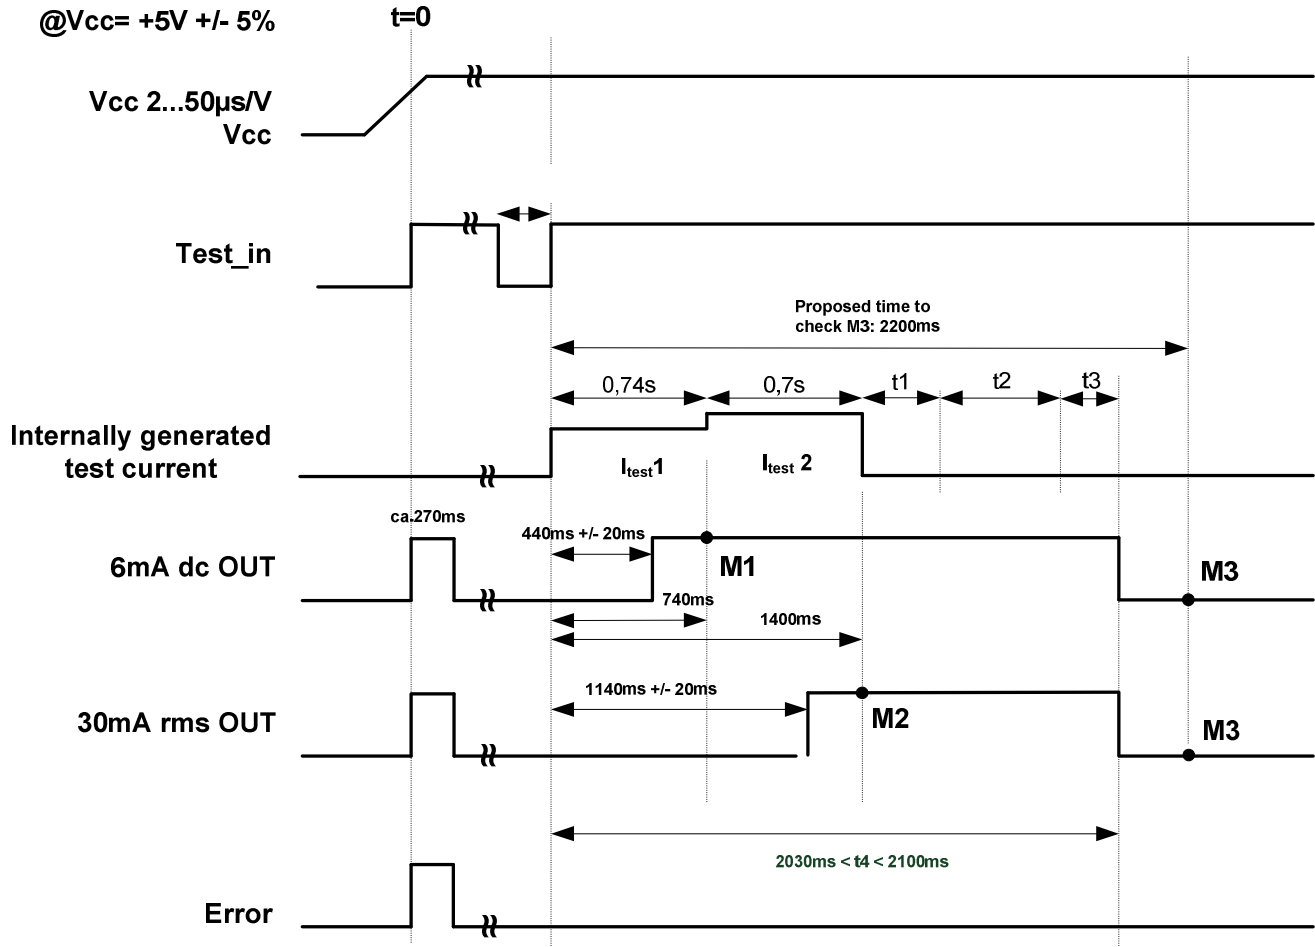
@Vcc= +5V +/- 5%

t=0

Vcc 2...50µs/V
Vcc

Test_in

Proposed time to check M3: 2200ms

0,74s

0,7s

t1

t2

t3

Internally generated test current

$I_{test}1$

$I_{test}$ 2

ca.270ms

440ms +/- 20ms

6mA dc OUT

M1

M3

740ms

1400ms

1140ms +/- 20ms

30mA rms OUT

M2

M3

2030ms < t4 < 2100ms

Error